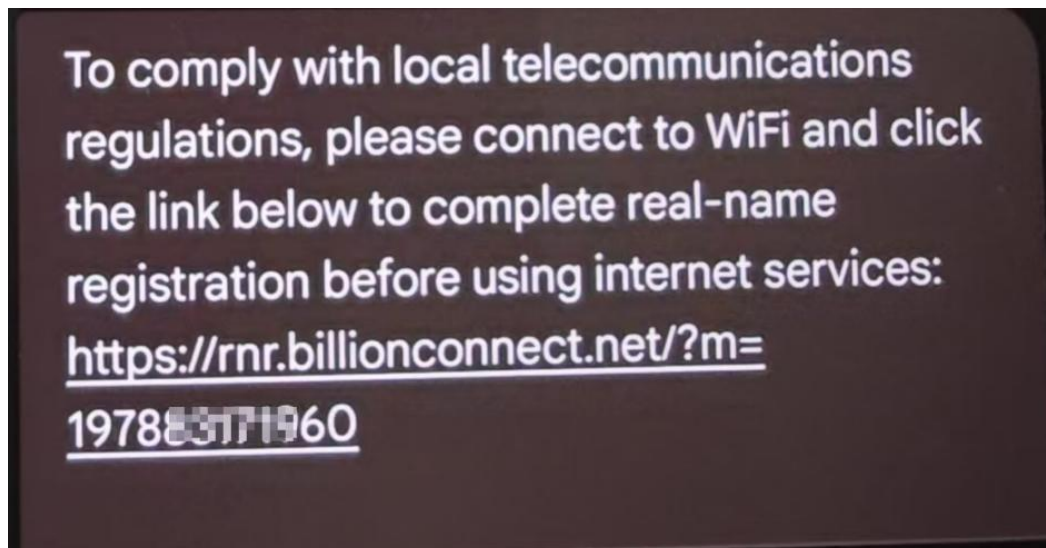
To comply with local telecommunications regulations, please connect to WiFi and click the link below to complete real-name registration before using internet services: https://rnr.billionconnect.net/?m=1978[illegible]960